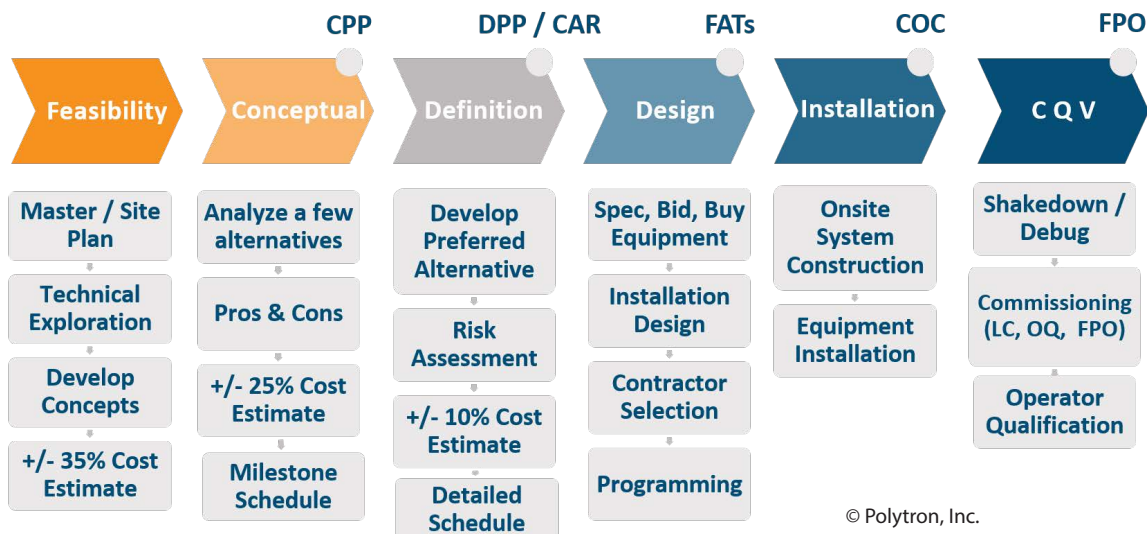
CPP
DPP / CAR
FATs
COC
FPO

Feasibility

Master / Site Plan

Technical Exploration

Develop Concepts

+/- 35% Cost Estimate

Conceptual

Analyze a few alternatives

Pros & Cons

+/- 25% Cost Estimate

Milestone Schedule

Definition

Develop Preferred Alternative

Risk Assessment

+/- 10% Cost Estimate

Detailed Schedule

Design

Spec, Bid, Buy Equipment

Installation Design

Contractor Selection

Programming

Installation

Onsite System Construction

Equipment Installation

C Q V

Shakedown / Debug

Commissioning (LC, OQ, FPO)

Operator Qualification

© Polytron, Inc.